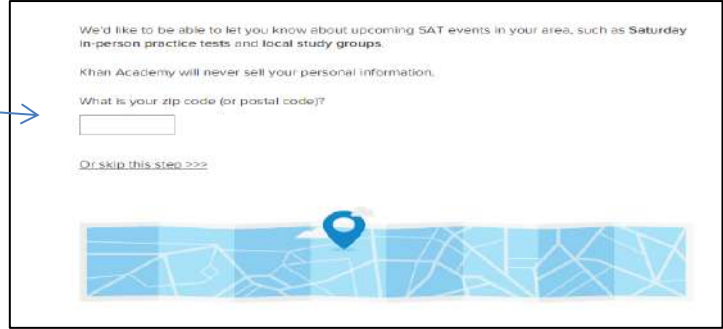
We'd like to be able to let you know about upcoming SAT events in your area, such as Saturday in-person practice tests and local study groups.

Khan Academy will never sell your personal information.

What is your zip code (or postal code)?

Or skip this step >>>